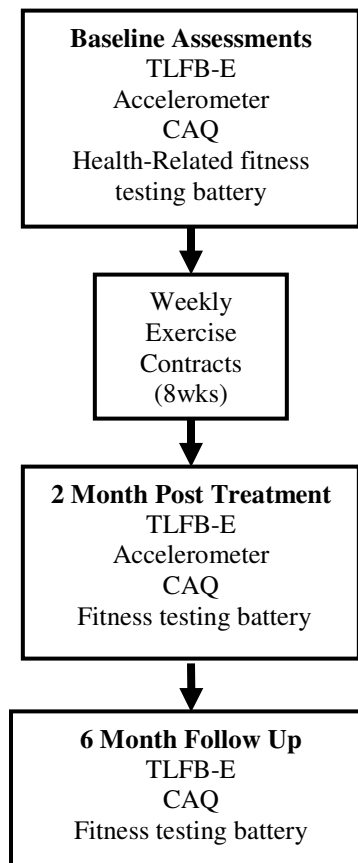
**Baseline Assessments**
TLFB-E
Accelerometer
CAQ
Health-Related fitness testing battery

Weekly Exercise Contracts (8wks)

**2 Month Post Treatment**
TLFB-E
Accelerometer
CAQ
Fitness testing battery

**6 Month Follow Up**
TLFB-E
CAQ
Fitness testing battery